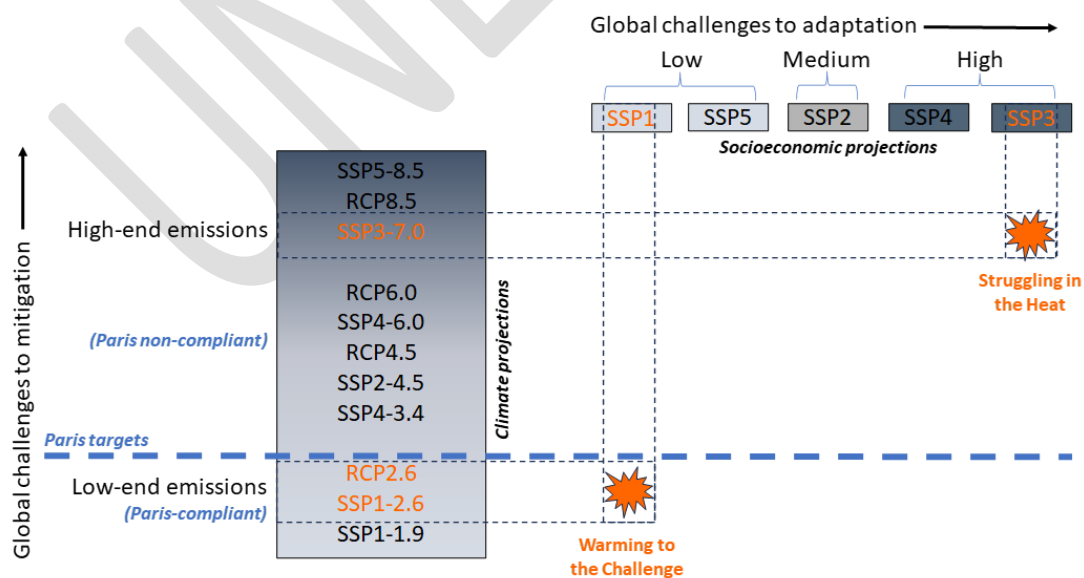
Global challenges to adaptation

Low Medium High

SSP1 SSP5 SSP2 SSP4 SSP3

Socioeconomic projections

Global challenges to mitigation

SSP5-8.5
RCP8.5
High-end emissions
SSP3-7.0

RCP6.0
SSP4-6.0
(Paris non-compliant)
RCP4.5
SSP2-4.5
SSP4-3.4

Climate projections

Struggling in the Heat

Paris targets

RCP2.6
Low-end emissions
SSP1-2.6
(Paris-compliant)
SSP1-1.9

Warming to the Challenge